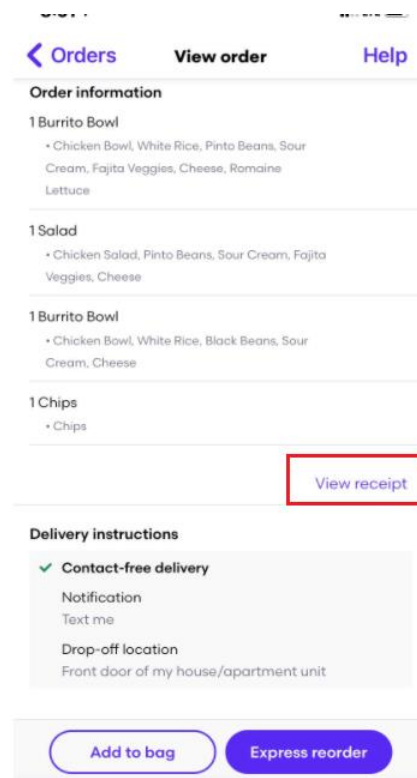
< Orders View order Help

Order information

1 Burrito Bowl
• Chicken Bowl, White Rice, Pinto Beans, Sour Cream, Fajita Veggies, Cheese, Romaine Lettuce

1 Salad
• Chicken Salad, Pinto Beans, Sour Cream, Fajita Veggies, Cheese

1 Burrito Bowl
• Chicken Bowl, White Rice, Black Beans, Sour Cream, Cheese

1 Chips
• Chips

View receipt

Delivery instructions

✓ Contact-free delivery

Notification
Text me

Drop-off location
Front door of my house/apartment unit

Add to bag Express reorder